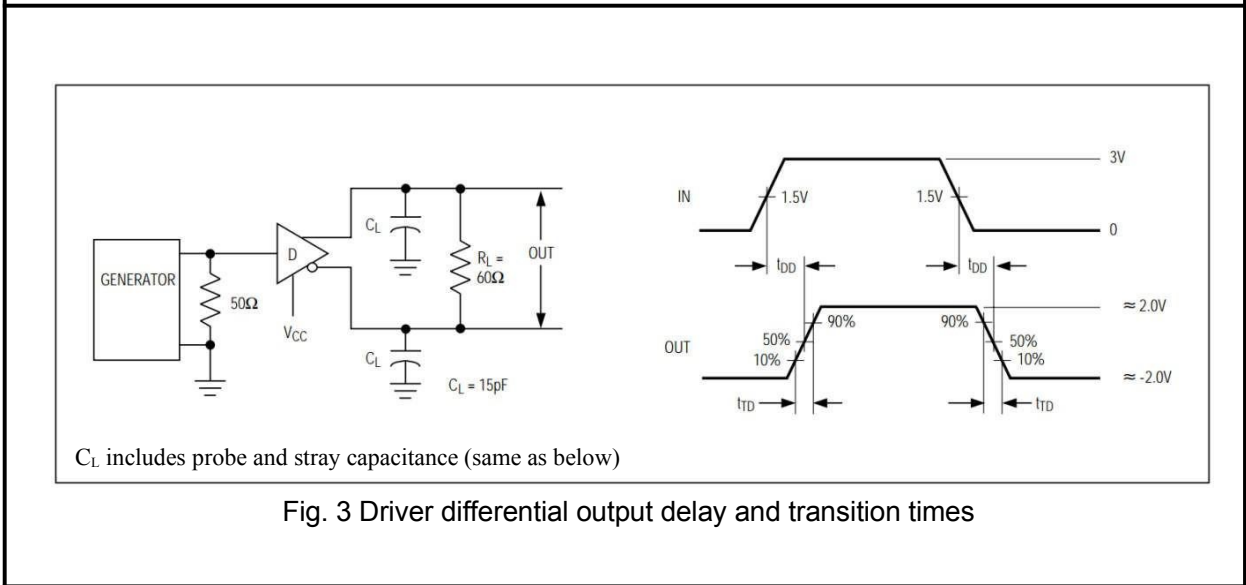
GENERATOR

$50\Omega$

D

$V_{CC}$

$C_L$

$C_L$

$R_L = 60\Omega$

OUT

$C_L = 15pF$

IN

1.5V

1.5V

3V

0

$t_{DD}$

$t_{DD}$

OUT

90%

90%

50%

10%

50%

10%

$\approx 2.0V$

$\approx -2.0V$

$t_{TD}$

$t_{TD}$

$C_L$ includes probe and stray capacitance (same as below)

Fig. 3 Driver differential output delay and transition times